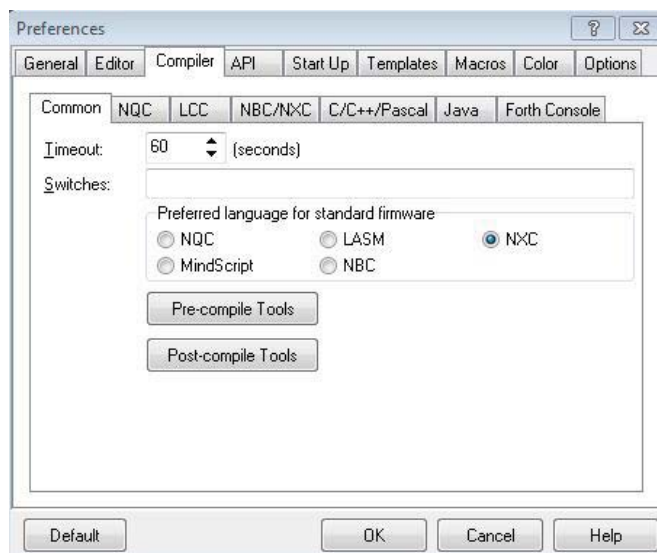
Preferences

? X

General | Editor | Compiler | API | Start Up | Templates | Macros | Color | Options

Common | NQC | LCC | NBC/NXC | C/C++/Pascal | Java | Forth Console

Timeout: 60 (seconds)

Switches:

Preferred language for standard firmware

NQC
LASM
NXC
MindScript
NBC

Pre-compile Tools

Post-compile Tools

Default

OK

Cancel

Help